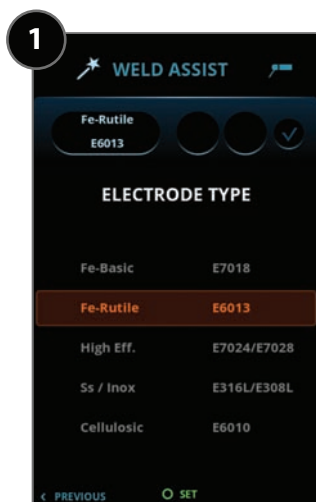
1

WELD ASSIST

Fe-Rutile
E6013

ELECTRODE TYPE

| | |
|---|---|
| Fe-Basic | E7018 |
| Fe-Rutile | E6013 |
| High Eff. | E7024/E7028 |
| Ss / Inox | E316L/E308L |
| Cellulosic | E6010 |

< PREVIOUS
SET